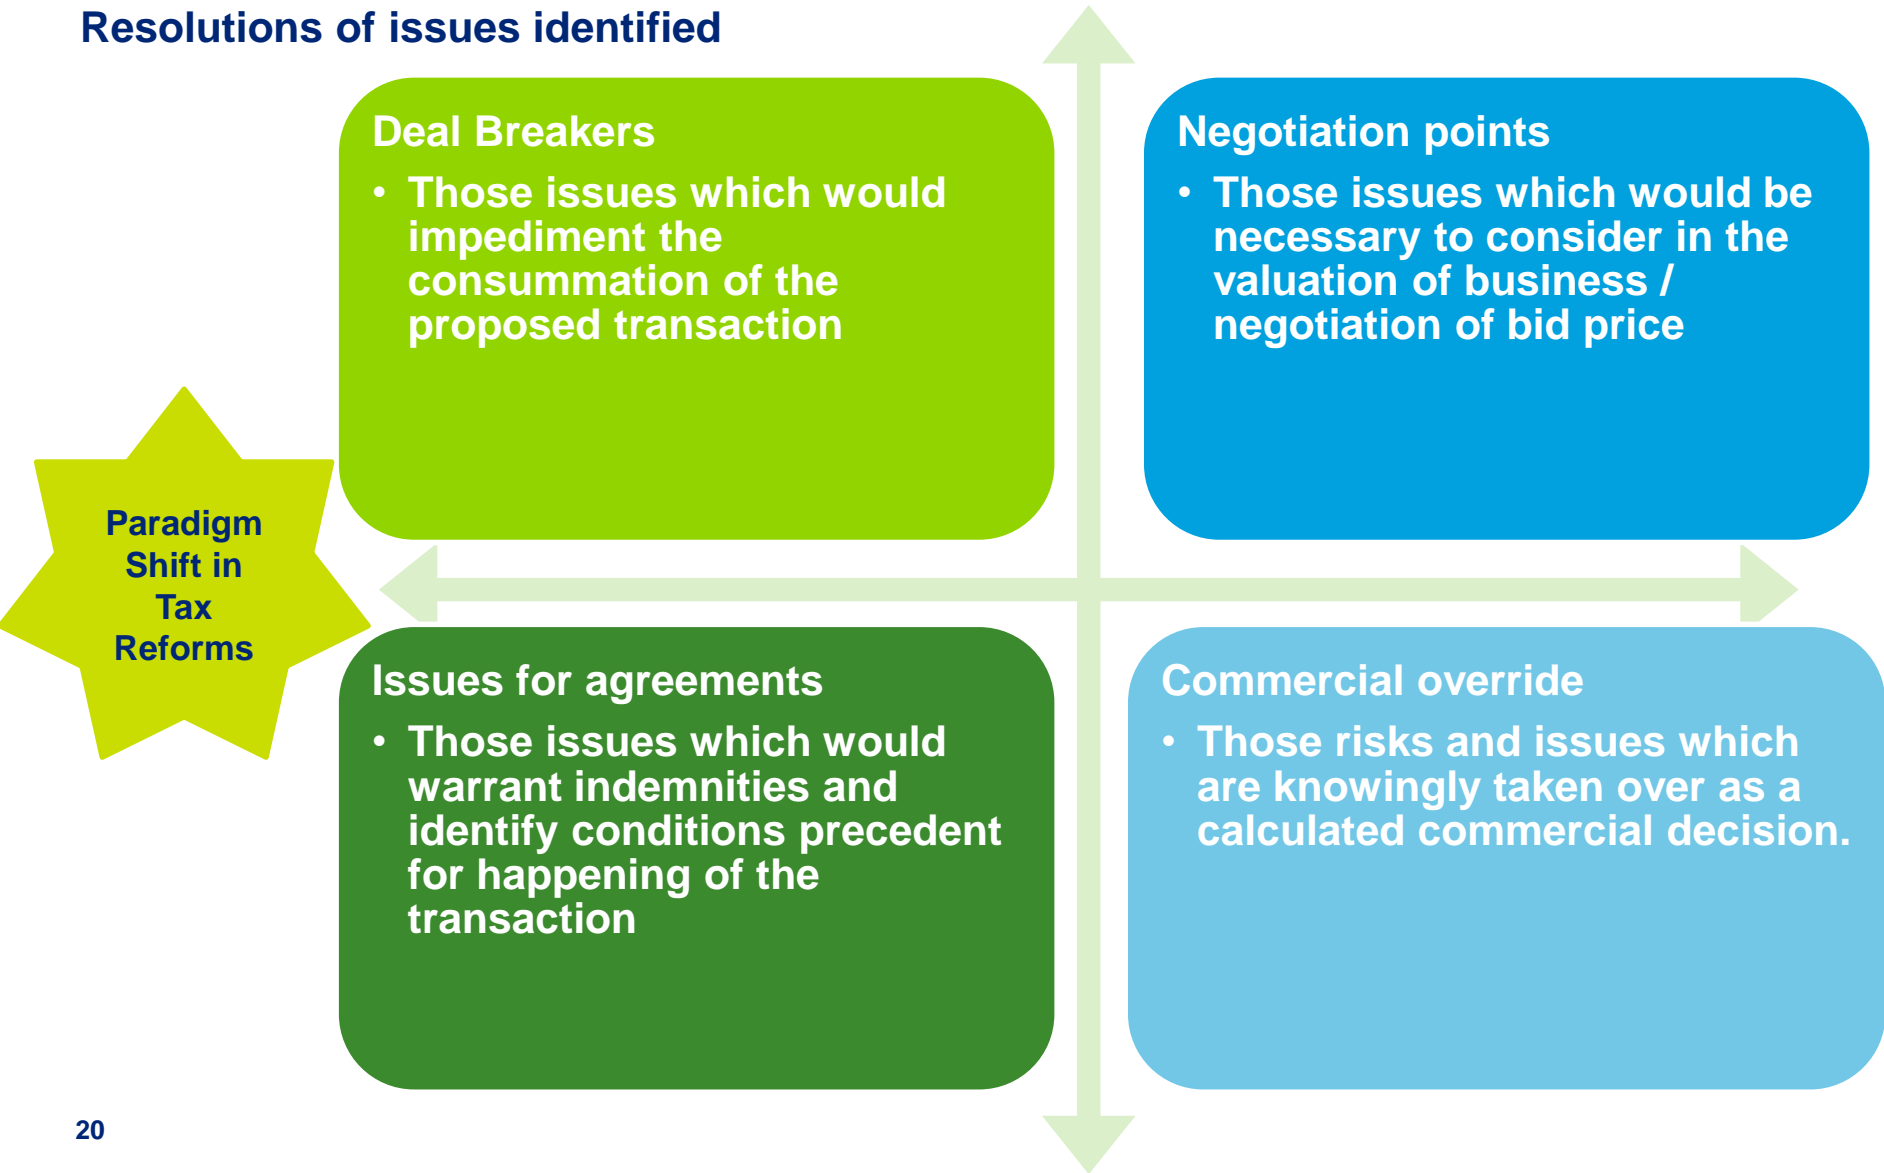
Resolutions of issues identified

Paradigm Shift in Tax Reforms

Deal Breakers

• Those issues which would impediment the consummation of the proposed transaction

Negotiation points

• Those issues which would be necessary to consider in the valuation of business / negotiation of bid price

Issues for agreements

• Those issues which would warrant indemnities and identify conditions precedent for happening of the transaction

Commercial override

• Those risks and issues which are knowingly taken over as a calculated commercial decision.

20